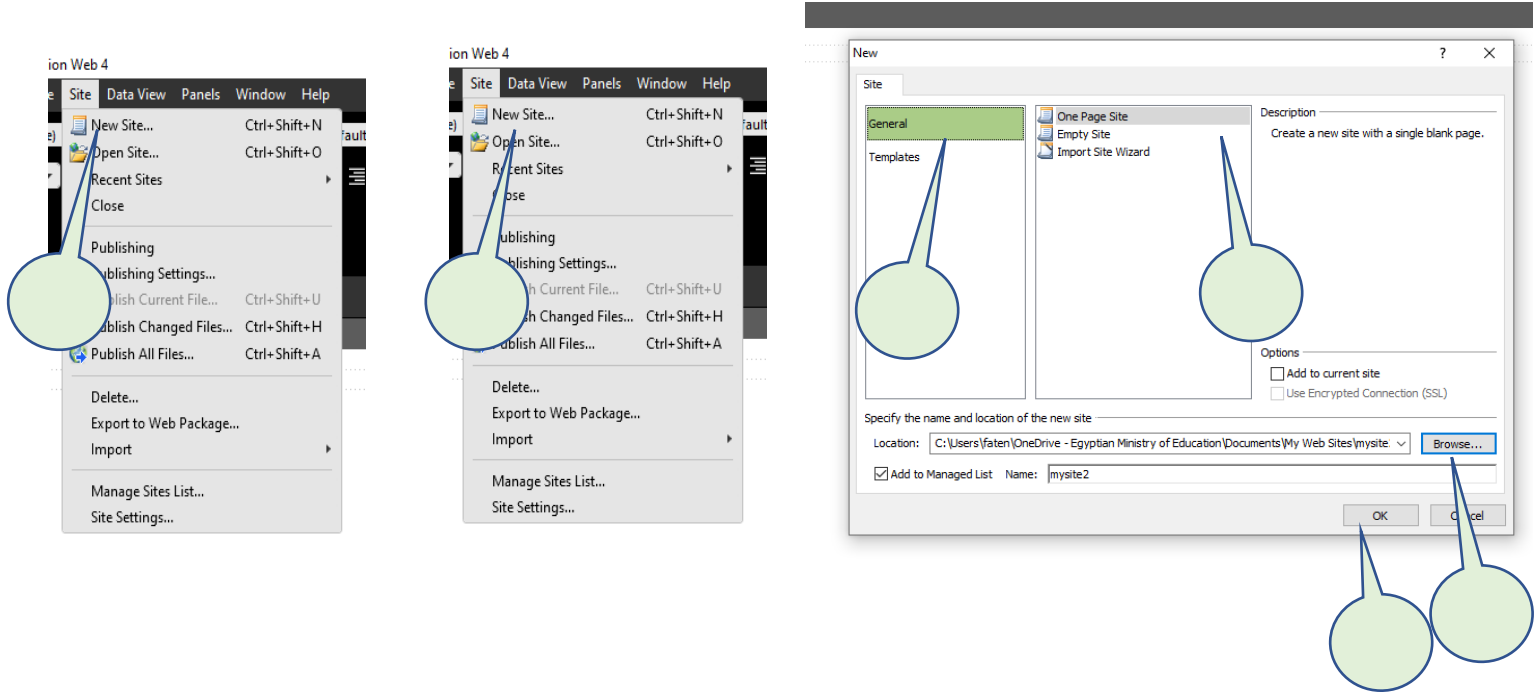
ion Web 4

e Site Data View Panels Window Help

New Site... Ctrl+Shift+N
Open Site... Ctrl+Shift+O
Recent Sites
Close

Publishing
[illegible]blishing Settings...
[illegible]blish Current File... Ctrl+Shift+U
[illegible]blish Changed Files... Ctrl+Shift+H
Publish All Files... Ctrl+Shift+A

Delete...
Export to Web Package...
Import

Manage Sites List...
Site Settings...

ion Web 4

e Site Data View Panels Window Help

New Site... Ctrl+Shift+N
Open Site... Ctrl+Shift+O
R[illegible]cent Sites
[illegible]ose

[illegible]ublishing
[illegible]blishing Settings...
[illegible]h Current File... Ctrl+Shift+U
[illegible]h Changed Files... Ctrl+Shift+H
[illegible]ublish All Files... Ctrl+Shift+A

Delete...
Export to Web Package...
Import

Manage Sites List...
Site Settings...

New ? X

Site

General
Templates

One Page Site
Empty Site
Import Site Wizard

Description
Create a new site with a single blank page.

Options
Add to current site
Use Encrypted Connection (SSL)

Specify the name and location of the new site
Location: C:\Users\faten\OneDrive - Egyptian Ministry of Education\Documents\My Web Sites\mysite. Browse...
Add to Managed List Name: mysite2

OK C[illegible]cel